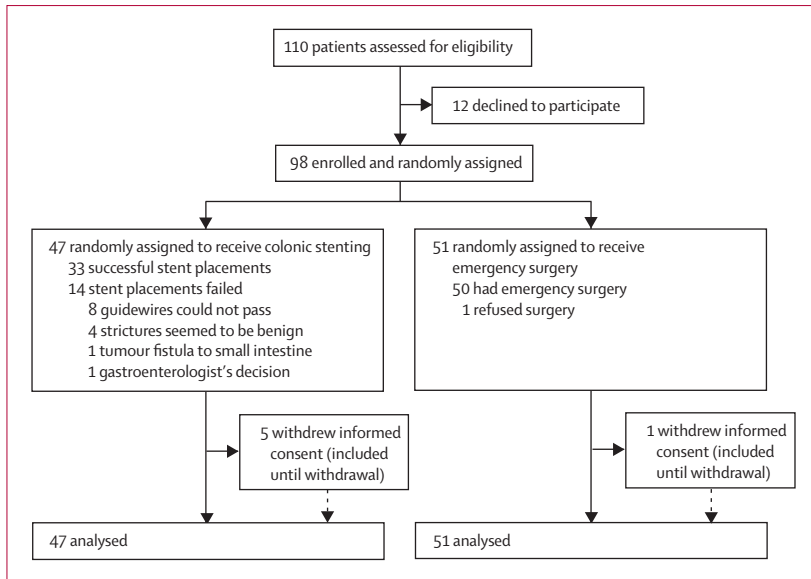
110 patients assessed for eligibility

12 declined to participate

98 enrolled and randomly assigned

47 randomly assigned to receive colonic stenting
33 successful stent placements
14 stent placements failed
8 guidewires could not pass
4 strictures seemed to be benign
1 tumour fistula to small intestine
1 gastroenterologist's decision

51 randomly assigned to receive emergency surgery
50 had emergency surgery
1 refused surgery

5 withdrew informed consent (included until withdrawal)

1 withdrew informed consent (included until withdrawal)

47 analysed

51 analysed